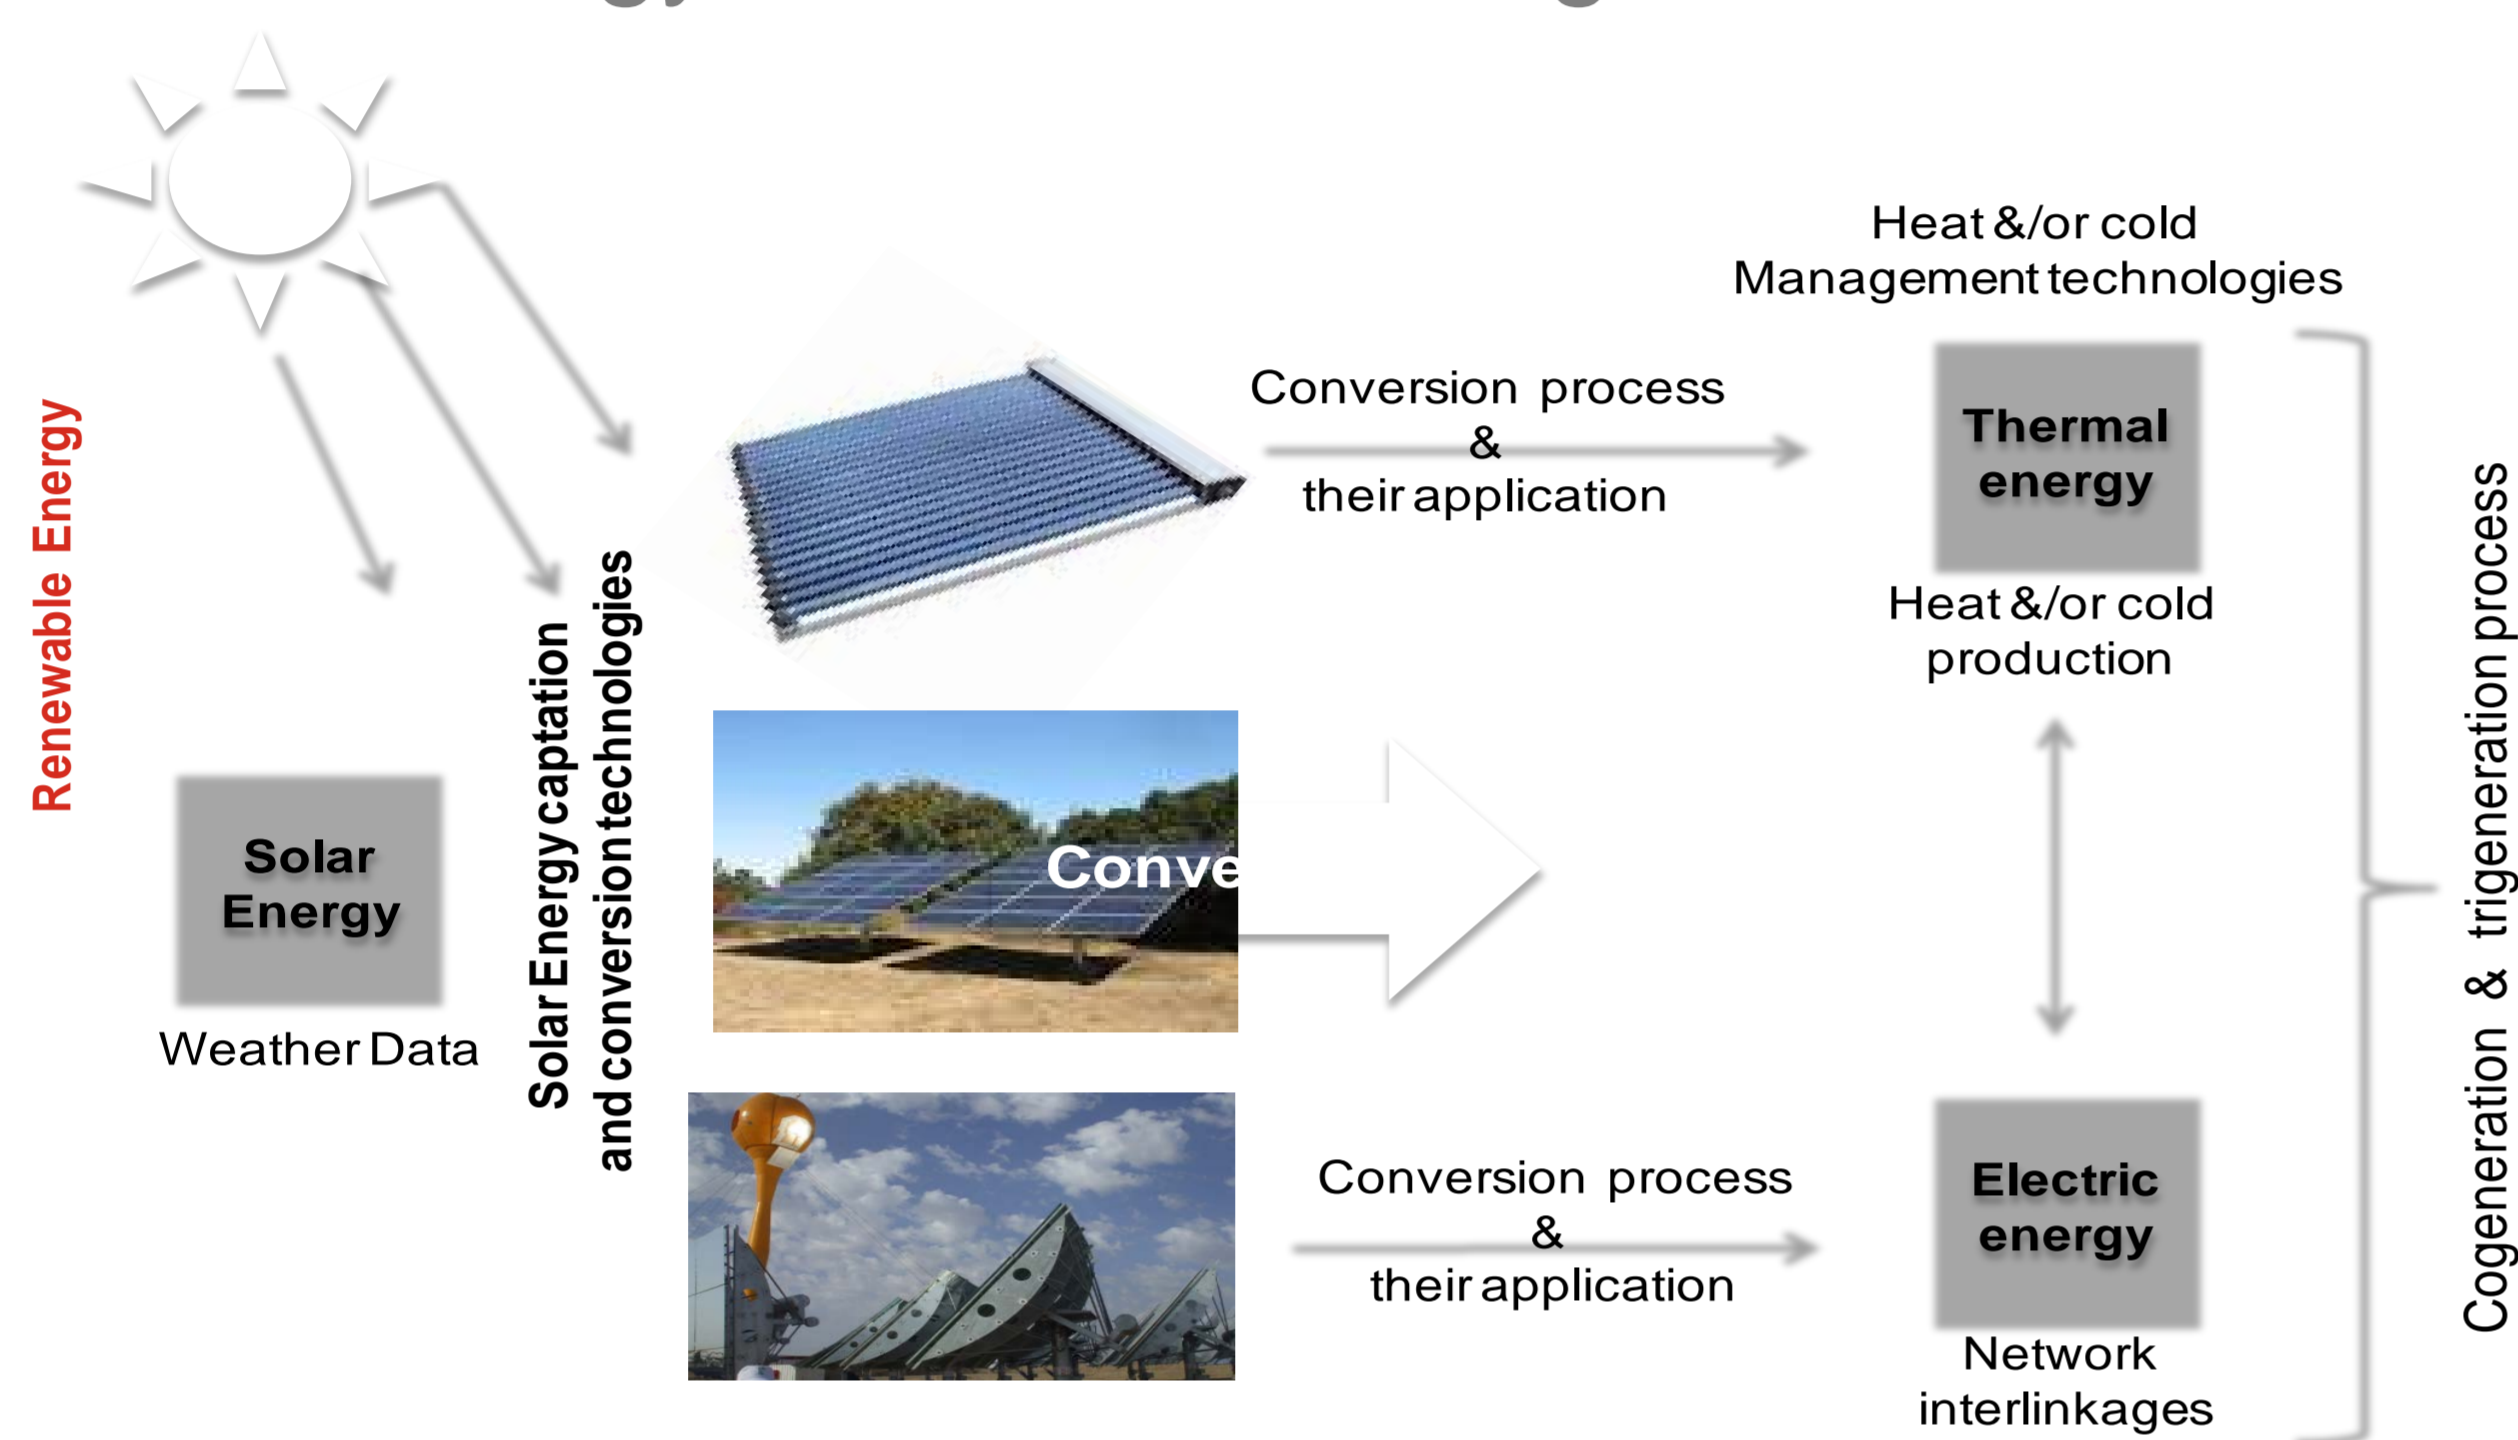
Renewable Energy

Solar Energy

Weather Data

Solar Energy captation and conversion technologies

Conversion process & their application

Conve

Conversion process & their application

Heat &/or cold Management technologies

Thermal energy

Heat &/or cold production

Electric energy

Network interlinkages

Cogeneration & trigeneration process